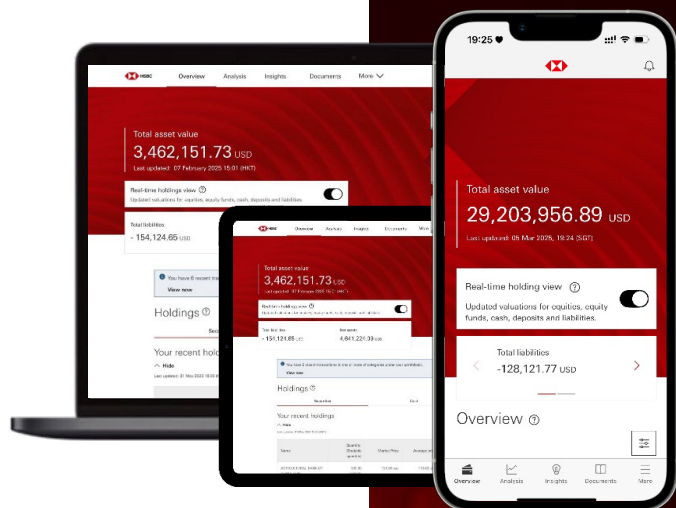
HSBC Overview Analysis Insights Documents More

Total asset value
3,462,151.73 USD
Last updated: 07 February 2025 15:01 (HKT)

Real-time holdings view ⓘ
Updated valuations for equities, equity funds, cash, deposits and liabilities.

Total liabilities
- 154,124.65 USD

You have 6 recent tra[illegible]
View now

Holdings ⓘ

Your recent hold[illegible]
Hide
Last updated: 31 May 2023 18:00

HSBC Overview Analysis Insights Documents More

Total asset value
3,462,151.73 USD
Last updated: 07 February 2025 15:01 (HKT)

Real-time holdings view
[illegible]

Total liabilities
- 154,124.65 USD

Net assets
4,841,224.33 USD

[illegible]
View now

Holdings ⓘ

Your recent holdings
Hide

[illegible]

19:25

Total asset value
29,203,956.89 USD
Last updated: 05 Mar 2025, 19:24 (SGT)

Real-time holding view ⓘ
Updated valuations for equities, equity funds, cash, deposits and liabilities.

Total liabilities
-128,121.77 USD

Overview ⓘ

Overview Analysis Insights Documents More